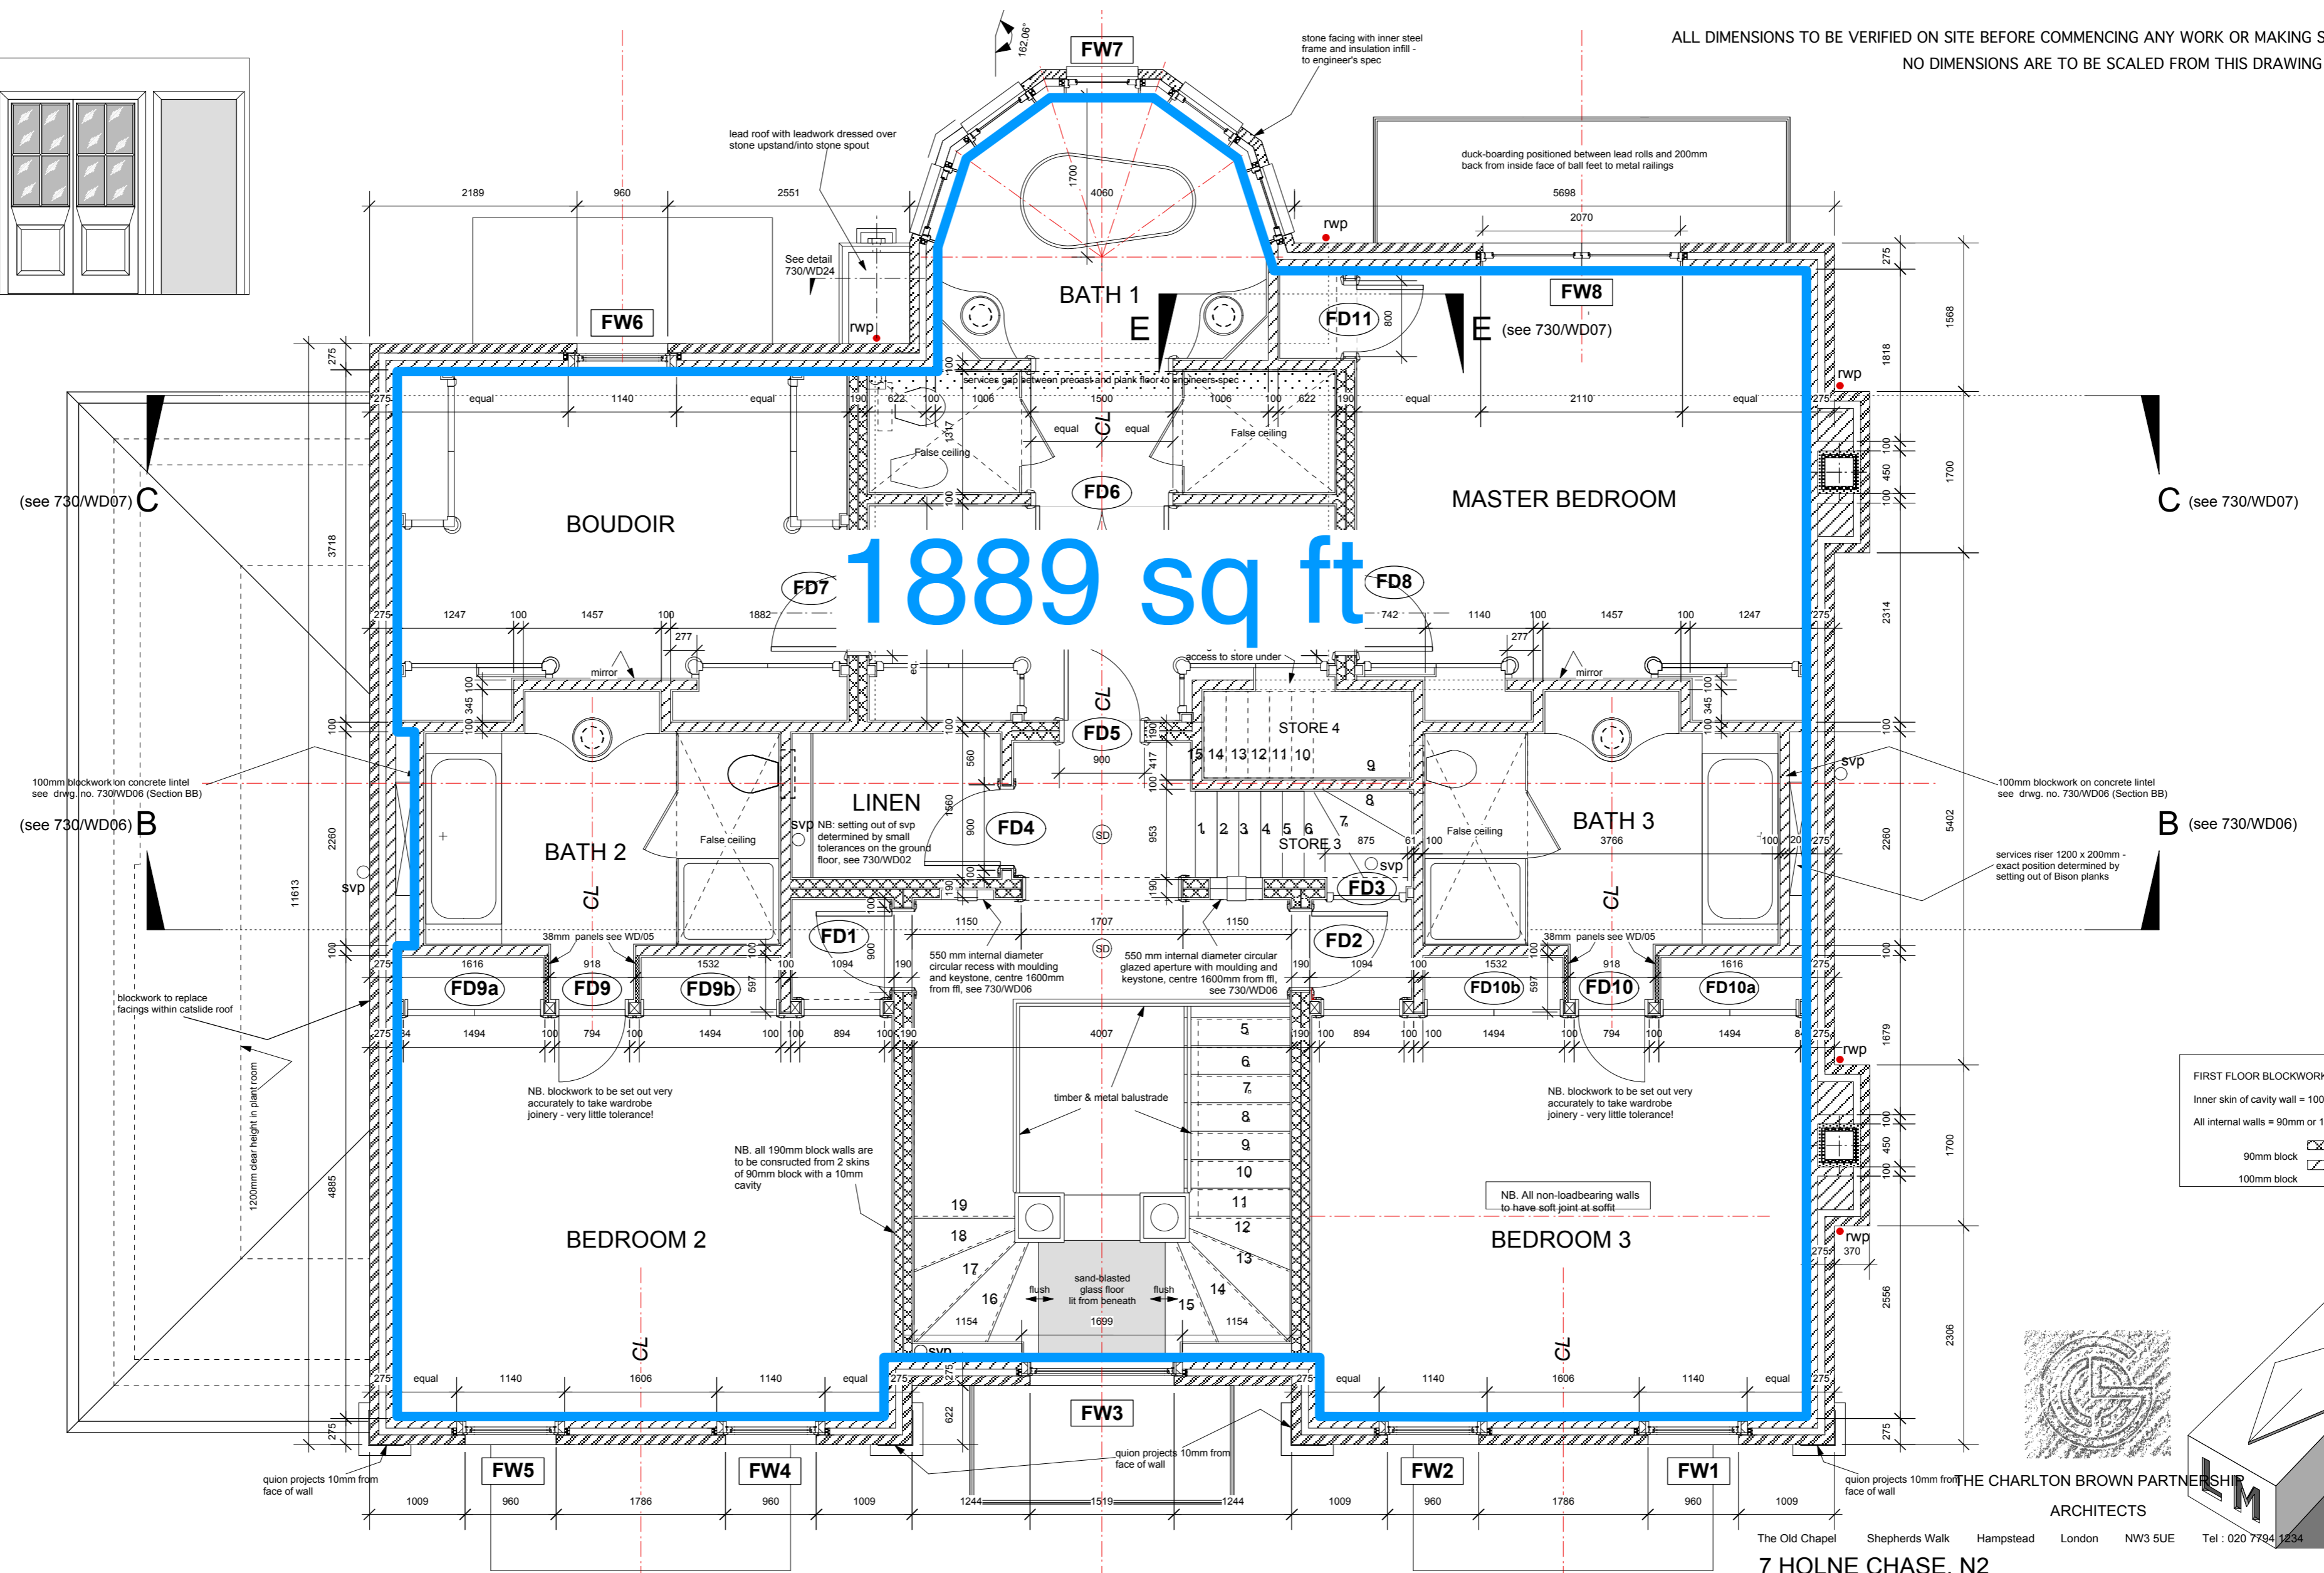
ALL DIMENSIONS TO BE VERIFIED ON SITE BEFORE COMMENCING ANY WORK OR MAKING S
NO DIMENSIONS ARE TO BE SCALED FROM THIS DRAWING

162.06°
FW7
stone facing with inner steel frame and insulation infill - to engineer's spec
lead roof with leadwork dressed over stone upstand/into stone spout
duck-boarding positioned between lead rolls and 200mm back from inside face of ball feet to metal railings
2189 960 2551
1700 4060
5698
2070
rwp
See detail 730/WD24
rwp
BATH 1
E
FD11
800
FW8
E (see 730/WD07)
FW6
275
1568
1818
services gap between precast and plank floor to engineers spec
rwp
275 equal 1140 equal 190 622 100 1006 1500 1006 100 622 190 equal 2110 equal 275
equal CL equal
1317
False ceiling
False ceiling
100 450 100
1700
(see 730/WD07) C
FD6
C (see 730/WD07)
BOUDOIR
MASTER BEDROOM
3718
1889 sq ft
FD7
FD8
275 1247 100 1457 100 1882 742 1140 100 1457 100 1247 275
277
277
2314
access to store under
mirror
eq.
mirror
100 345 100
CL
100 345 100
100
FD5
190
STORE 4
100
900
560
417
15 14 13 12 11 10
9
100mm blockwork on concrete lintel see drwg. no. 730/WD06 (Section BB)
svp
100mm blockwork on concrete lintel see drwg. no. 730/WD06 (Section BB)
100
8
LINEN
1560
7
(see 730/WD06) B
svp NB: setting out of svp determined by small tolerances on the ground floor, see 730/WD02
900
FD4
SD
953
1 2 3 4 5 6
STORE 3
875
61 100
False ceiling
BATH 3
3766
100 20 275
B (see 730/WD06)
5402
2260
BATH 2
False ceiling
svp
services riser 1200 x 200mm - exact position determined by setting out of Bison planks
2260
11613
svp
CL
190 100
190
FD3
CL
1150 1707 1150
FD1
FD2
38mm panels see WD/05
100
900
SD
38mm panels see WD/05
100
275 1616 918 1532 100 1094 190
550 mm internal diameter circular recess with moulding and keystone, centre 1600mm from ffl, see 730/WD06
550 mm internal diameter circular glazed aperture with moulding and keystone, centre 1600mm from ffl, see 730/WD06
190 1094 100 1532 918 1616 275
FD9a FD9 FD9b 597
FD10b 597 FD10 FD10a
blockwork to replace facings within catslide roof
275 84 1494 100 794 100 1494 100 100 894 100 190 4007 190 100 894 100 100 1494 100 794 100 1494 84 275
5
1679
rwp
6
7
timber & metal balustrade
8
FIRST FLOOR BLOCKWORK
Inner skin of cavity wall = 100
All internal walls = 90mm or 1
90mm block
100mm block
NB. blockwork to be set out very accurately to take wardrobe joinery - very little tolerance!
NB. blockwork to be set out very accurately to take wardrobe joinery - very little tolerance!
100 450 100
1700
1200mm clear height in plant room
NB. all 190mm block walls are to be consructed from 2 skins of 90mm block with a 10mm cavity
9
10
4885
11
NB. All non-loadbearing walls to have soft joint at soffit
19
12
rwp
275 370
18
BEDROOM 2
BEDROOM 3
13
17
sand-blasted glass floor lit from beneath
14
16
flush
flush
15
2556
1154 1699 1154
2306
svp
CL
CL
275 equal 1140 1606 1140 equal 275 275 equal 1140 1606 1140 equal 275
622
FW3
275
275
quion projects 10mm from face of wall
FW5 FW4 FW2 FW1
quion projects 10mm from face of wall
quion projects 10mm from face of wall
THE CHARLTON BROWN PARTNERSHIP
ARCHITECTS
1009 960 1786 960 1009 1244 1519 1244 1009 960 1786 960 1009
The Old Chapel Shepherds Walk Hampstead London NW3 5UE Tel : 020 7794 1234
7 HOLNE CHASE, N2